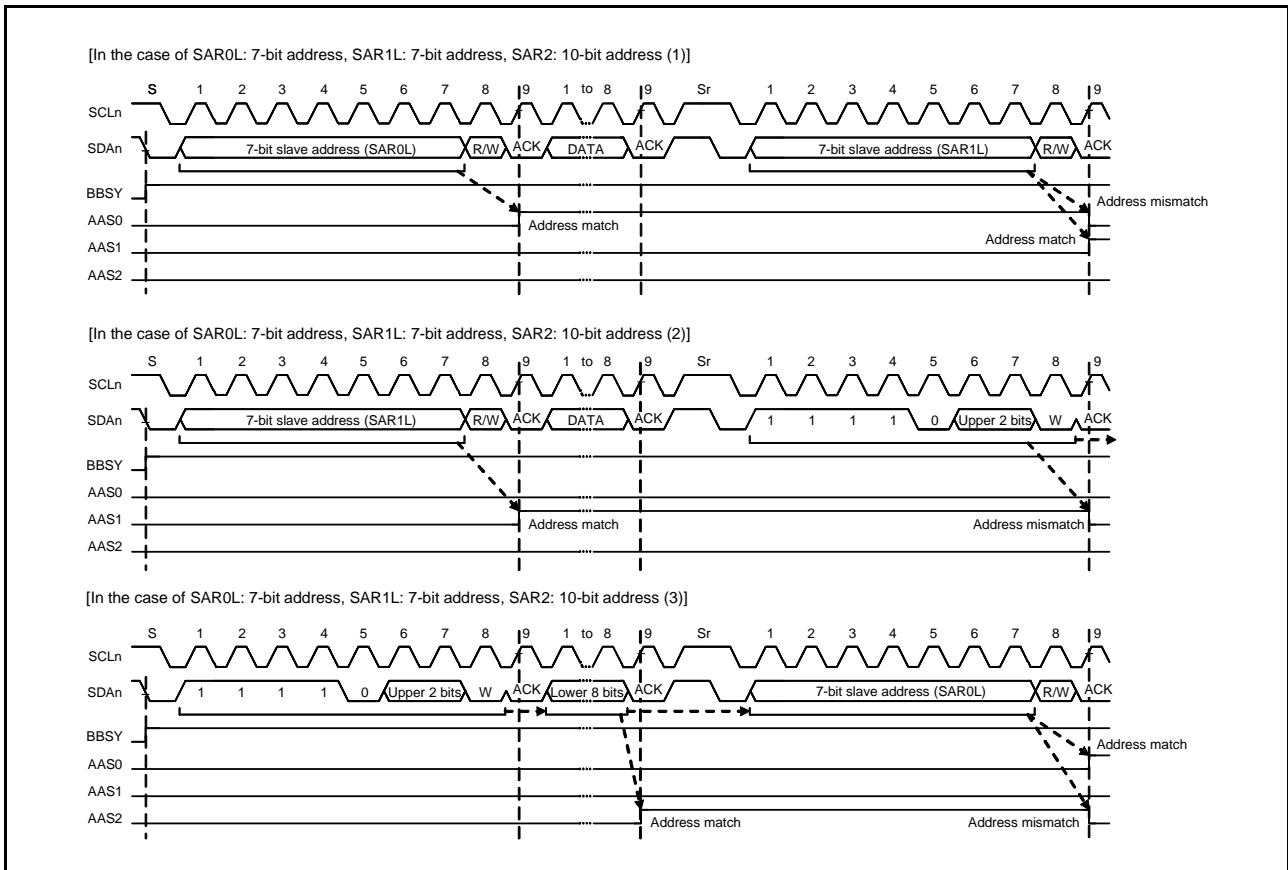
[In the case of SAR0L: 7-bit address, SAR1L: 7-bit address, SAR2: 10-bit address (1)]

S 1 2 3 4 5 6 7 8 9 1 to 8 9 Sr 1 2 3 4 5 6 7 8 9

SCLn

SDAn 7-bit slave address (SAR0L) R/W ACK DATA ACK 7-bit slave address (SAR1L) R/W ACK

BBSY

AAS0

AAS1

AAS2

Address match

Address mismatch

Address match

[In the case of SAR0L: 7-bit address, SAR1L: 7-bit address, SAR2: 10-bit address (2)]

S 1 2 3 4 5 6 7 8 9 1 to 8 9 Sr 1 2 3 4 5 6 7 8 9

SCLn

SDAn 7-bit slave address (SAR1L) R/W ACK DATA ACK 1 1 1 1 0 Upper 2 bits W ACK

BBSY

AAS0

AAS1

AAS2

Address match

Address mismatch

[In the case of SAR0L: 7-bit address, SAR1L: 7-bit address, SAR2: 10-bit address (3)]

S 1 2 3 4 5 6 7 8 9 1 to 8 9 Sr 1 2 3 4 5 6 7 8 9

SCLn

SDAn 1 1 1 1 0 Upper 2 bits W ACK Lower 8 bits ACK 7-bit slave address (SAR0L) R/W ACK

BBSY

AAS0

AAS1

AAS2

Address match

Address match

Address mismatch